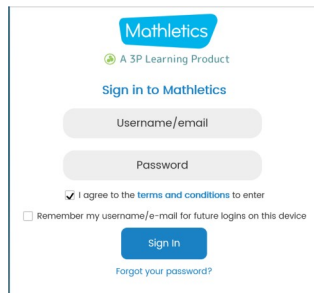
Mathletics

A 3P Learning Product

Sign in to Mathletics

Username/email

Password

I agree to the terms and conditions to enter

Remember my username/e-mail for future logins on this device

Sign In

Forgot your password?